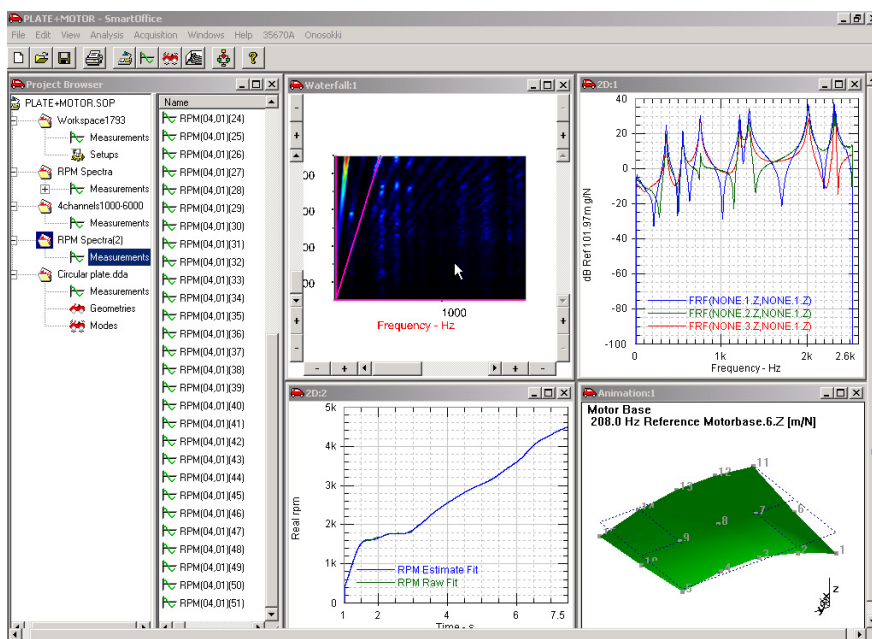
PLATE+MOTOR - SmartOffice

File Edit View Analysis Acquisition Windows Help 35670A Onosokki

Project Browser

PLATE+MOTOR.SOP
Workspace1793
Measurements
Setups
RPM Spectra
Measurements
4channels1000-6000
Measurements
RPM Spectra(2)
Measurements
Circular plate.dda
Measurements
Geometries
Modes

Name
RPM(04,01)(24)
RPM(04,01)(25)
RPM(04,01)(26)
RPM(04,01)(27)
RPM(04,01)(28)
RPM(04,01)(29)
RPM(04,01)(30)
RPM(04,01)(31)
RPM(04,01)(32)
RPM(04,01)(33)
RPM(04,01)(34)
RPM(04,01)(35)
RPM(04,01)(36)
RPM(04,01)(37)
RPM(04,01)(38)
RPM(04,01)(39)
RPM(04,01)(40)
RPM(04,01)(41)
RPM(04,01)(42)
RPM(04,01)(43)
RPM(04,01)(44)
RPM(04,01)(45)
RPM(04,01)(46)
RPM(04,01)(47)
RPM(04,01)(48)
RPM(04,01)(49)
RPM(04,01)(50)
RPM(04,01)(51)

Waterfall:1
00
00
00
00
1000
Frequency - Hz

2D:1
40
20
0
-20
-40
-60
-80
-100
dB Ref 101.97m g/N
FRF(NONE:1.Z,NONE:1.Z)
FRF(NONE:2.Z,NONE:1.Z)
FRF(NONE:3.Z,NONE:1.Z)
0 1k 2k 2.6k
Frequency - Hz

2D:2
5k
4k
3k
2k
1k
0
Real rpm
RPM Estimate Fit
RPM Raw Fit
1 2 4 6 7.5
Time - s

Animation:1
Motor Base
208.0 Hz Reference Motorbase.6.Z [m/N]
11
12
13
14
8
7
6
9
10
2
1
5
Z